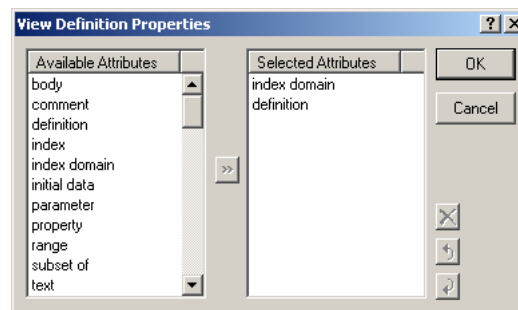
View Definition Properties

? X

Available Attributes
body
comment
definition
index
index domain
initial data
parameter
property
range
subset of
text

»

Selected Attributes
index domain
definition

OK

Cancel